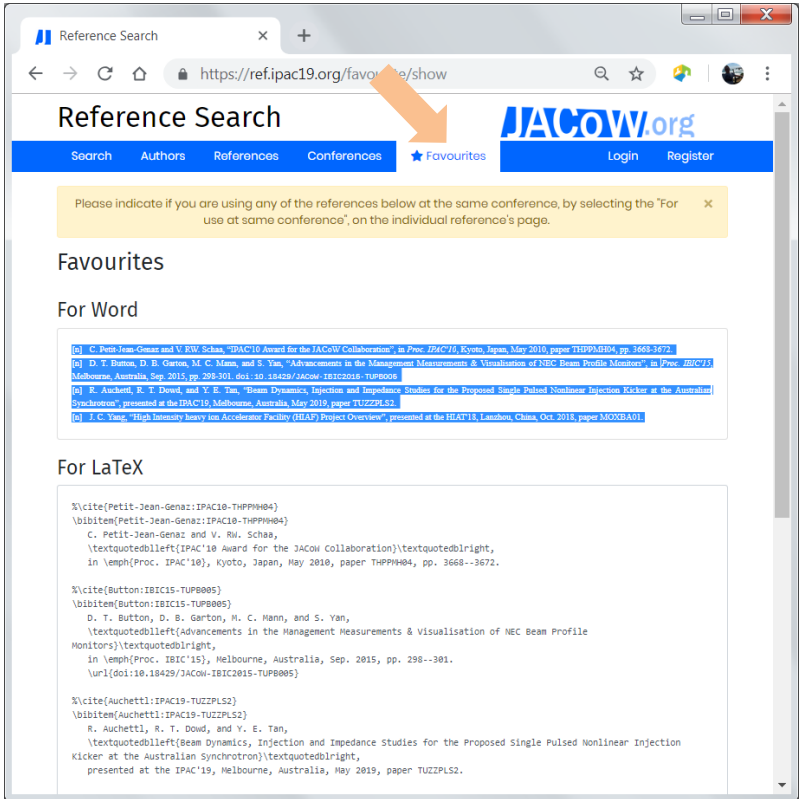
Reference Search ×

https://ref.ipac19.org/favou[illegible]e/show

Reference Search

JACoW.org

Search Authors References Conferences Favourites Login Register

Please indicate if you are using any of the references below at the same conference, by selecting the "For use at same conference", on the individual reference's page. ×

Favourites

For Word

[n] C. Petit-Jean-Genaz and V. RW. Schaa, "IPAC'10 Award for the JACoW Collaboration", in *Proc. IPAC'10*, Kyoto, Japan, May 2010, paper THPPMH04, pp. 3668-3672.
[n] D. T. Button, D. B. Garton, M. C. Mann, and S. Yan, "Advancements in the Management Measurements & Visualisation of NEC Beam Profile Monitors", in *Proc. IBIC'15*, Melbourne, Australia, Sep. 2015, pp. 298-301. doi:10.18429/JACoW-IBIC2015-TUPB005
[n] R. Auchettl, R. T. Dowd, and Y. E. Tan, "Beam Dynamics, Injection and Impedance Studies for the Proposed Single Pulsed Nonlinear Injection Kicker at the Australian Synchrotron", presented at the IPAC'19, Melbourne, Australia, May 2019, paper TUZZPLS2.
[n] J. C. Yang, "High Intensity heavy ion Accelerator Facility (HIAF) Project Overview", presented at the HIAT'18, Lanzhou, China, Oct. 2018, paper MOXBA01.

For LaTeX

%\cite{Petit-Jean-Genaz:IPAC10-THPPMH04}
\bibitem{Petit-Jean-Genaz:IPAC10-THPPMH04}
C. Petit-Jean-Genaz and V. RW. Schaa,
\textquotedblleft{IPAC'10 Award for the JACoW Collaboration}\textquotedblright,
in \emph{Proc. IPAC'10}, Kyoto, Japan, May 2010, paper THPPMH04, pp. 3668--3672.

%\cite{Button:IBIC15-TUPB005}
\bibitem{Button:IBIC15-TUPB005}
D. T. Button, D. B. Garton, M. C. Mann, and S. Yan,
\textquotedblleft{Advancements in the Management Measurements & Visualisation of NEC Beam Profile Monitors}\textquotedblright,
in \emph{Proc. IBIC'15}, Melbourne, Australia, Sep. 2015, pp. 298--301.
\url{doi:10.18429/JACoW-IBIC2015-TUPB005}

%\cite{Auchettl:IPAC19-TUZZPLS2}
\bibitem{Auchettl:IPAC19-TUZZPLS2}
R. Auchettl, R. T. Dowd, and Y. E. Tan,
\textquotedblleft{Beam Dynamics, Injection and Impedance Studies for the Proposed Single Pulsed Nonlinear Injection Kicker at the Australian Synchrotron}\textquotedblright,
presented at the IPAC'19, Melbourne, Australia, May 2019, paper TUZZPLS2.